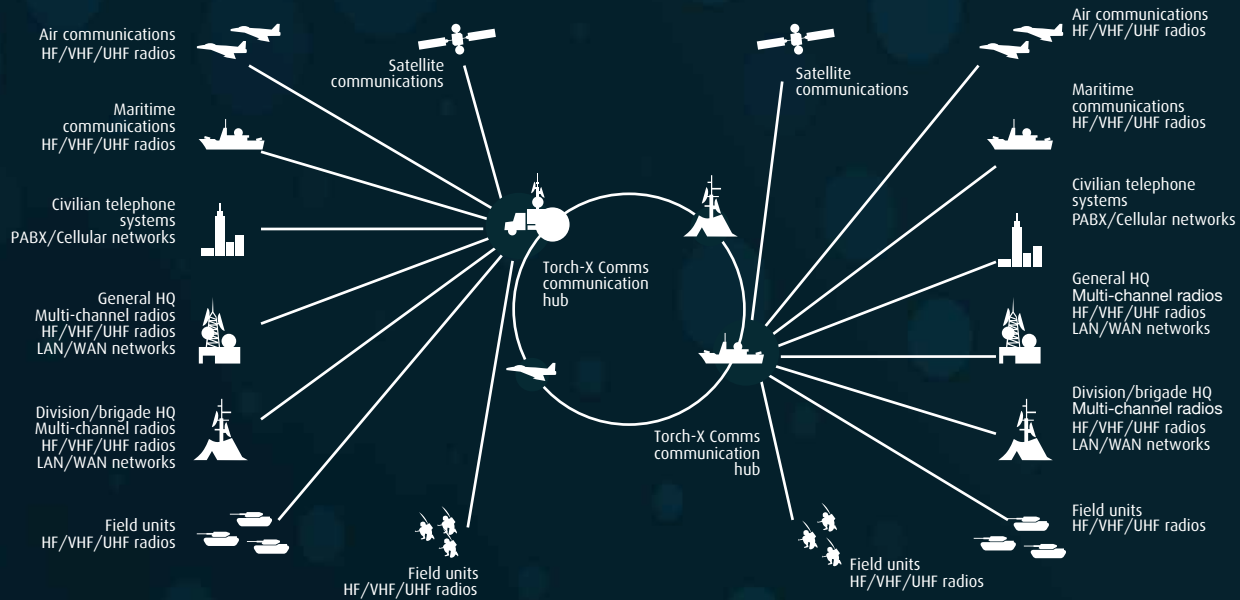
Air communications
HF/VHF/UHF radios

Satellite
communications

Maritime
communications
HF/VHF/UHF radios

Civilian telephone
systems
PABX/Cellular networks

General HQ
Multi-channel radios
HF/VHF/UHF radios
LAN/WAN networks

Division/brigade HQ
Multi-channel radios
HF/VHF/UHF radios
LAN/WAN networks

Field units
HF/VHF/UHF radios

Field units
HF/VHF/UHF radios

Torch-X Comms
communication
hub

Torch-X Comms
communication
hub

Satellite
communications

Air communications
HF/VHF/UHF radios

Maritime
communications
HF/VHF/UHF radios

Civilian telephone
systems
PABX/Cellular networks

General HQ
Multi-channel radios
HF/VHF/UHF radios
LAN/WAN networks

Division/brigade HQ
Multi-channel radios
HF/VHF/UHF radios
LAN/WAN networks

Field units
HF/VHF/UHF radios

Field units
HF/VHF/UHF radios